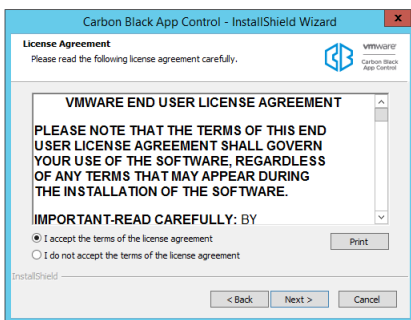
Carbon Black App Control - InstallShield Wizard

License Agreement
Please read the following license agreement carefully.

vmware
Carbon Black App Control

VMWARE END USER LICENSE AGREEMENT

PLEASE NOTE THAT THE TERMS OF THIS END USER LICENSE AGREEMENT SHALL GOVERN YOUR USE OF THE SOFTWARE, REGARDLESS OF ANY TERMS THAT MAY APPEAR DURING THE INSTALLATION OF THE SOFTWARE.

IMPORTANT-READ CAREFULLY: BY

I accept the terms of the license agreement
I do not accept the terms of the license agreement

Print

InstallShield

< Back
Next >
Cancel